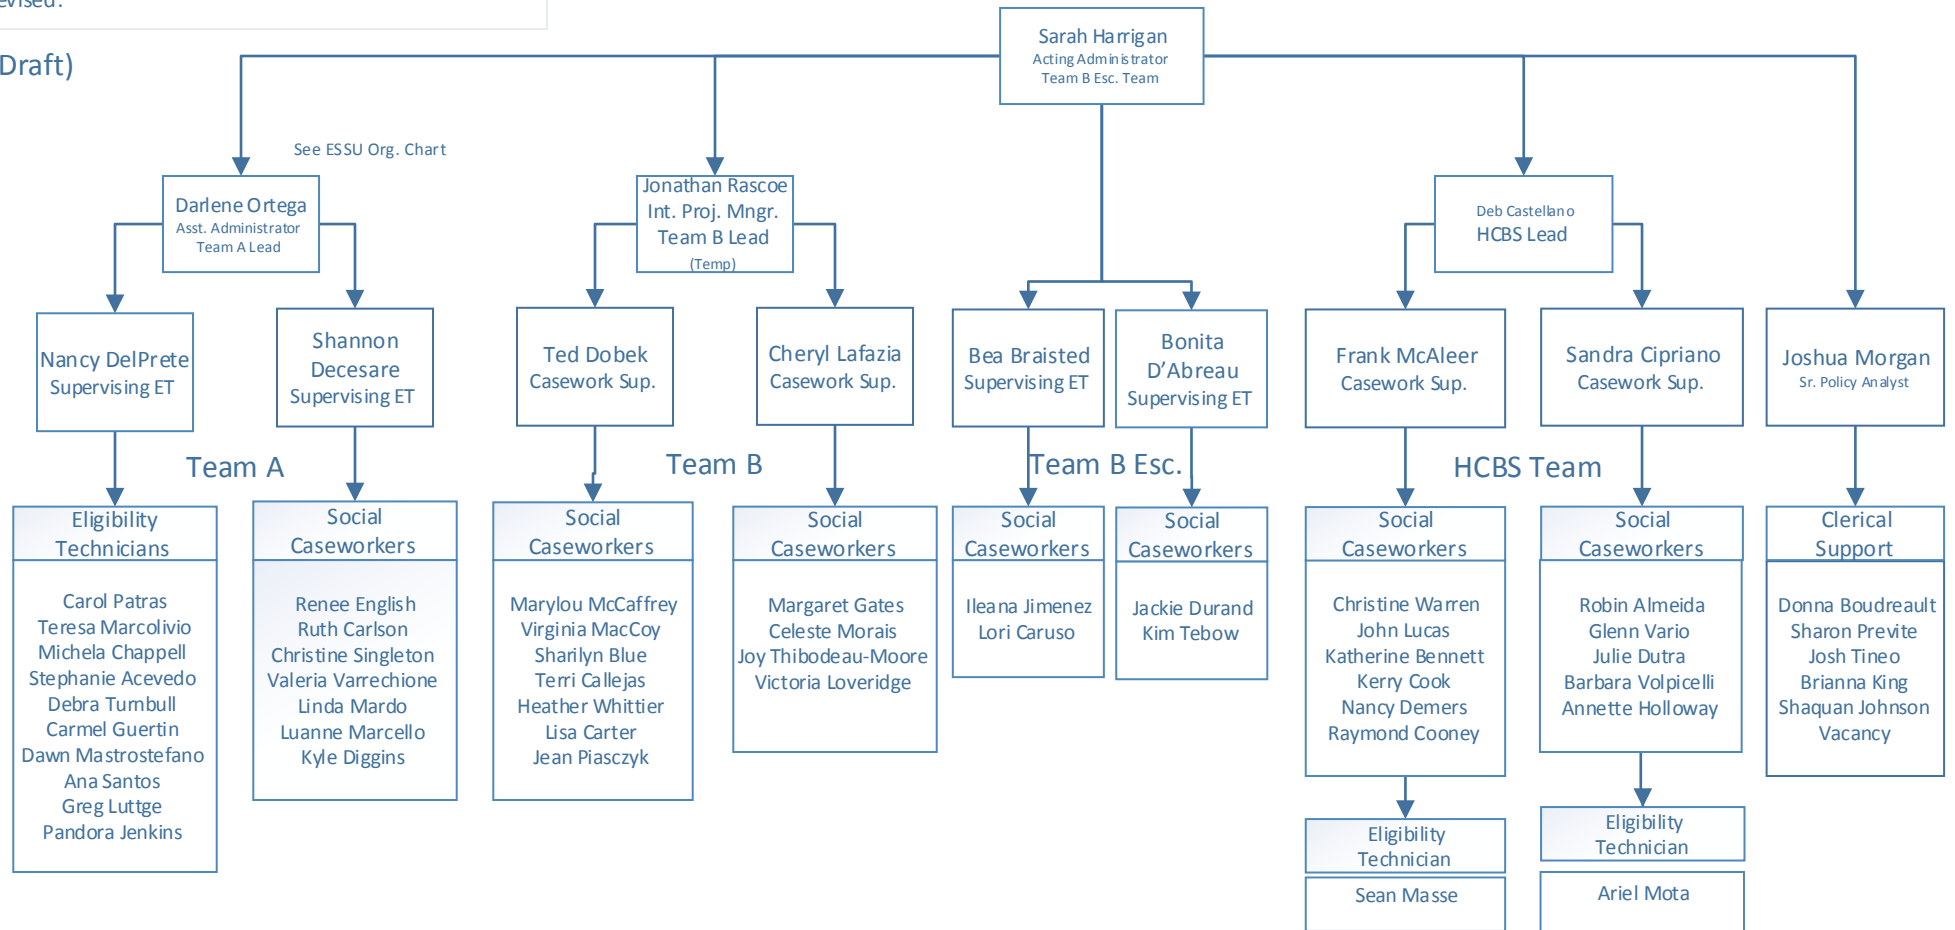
evised:

Draft)

Sarah Harrigan
Acting Administrator
Team B Esc. Team

See ESSU Org. Chart

Darlene Ortega
Asst. Administrator
Team A Lead

Jonathan Rascoe
Int. Proj. Mngr.
Team B Lead
(Temp)

Deb Castellano
HCBS Lead

Nancy DelPrete
Supervising ET

Shannon Decesare
Supervising ET

Ted Dobek
Casework Sup.

Cheryl Lafazia
Casework Sup.

Bea Braisted
Supervising ET

Bonita D'Abreau
Supervising ET

Frank McAleer
Casework Sup.

Sandra Cipriano
Casework Sup.

Joshua Morgan
Sr. Policy Analyst

Team A

Team B

Team B Esc.

HCBS Team

Eligibility Technicians

Carol Patras
Teresa Marcolivio
Michela Chappell
Stephanie Acevedo
Debra Turnbull
Carmel Guertin
Dawn Mastrostefano
Ana Santos
Greg Luttge
Pandora Jenkins

Social Caseworkers

Renee English
Ruth Carlson
Christine Singleton
Valeria Varrechione
Linda Mardo
Luanne Marcello
Kyle Diggins

Social Caseworkers

Marylou McCaffrey
Virginia MacCoy
Sharilyn Blue
Terri Callejas
Heather Whittier
Lisa Carter
Jean Piasczyk

Social Caseworkers

Margaret Gates
Celeste Morais
Joy Thibodeau-Moore
Victoria Loveridge

Social Caseworkers

Ileana Jimenez
Lori Caruso

Social Caseworkers

Jackie Durand
Kim Tebow

Social Caseworkers

Christine Warren
John Lucas
Katherine Bennett
Kerry Cook
Nancy Demers
Raymond Cooney

Social Caseworkers

Robin Almeida
Glenn Vario
Julie Dutra
Barbara Volpicelli
Annette Holloway

Clerical Support

Donna Boudreault
Sharon Previte
Josh Tineo
Brianna King
Shaquan Johnson
Vacancy

Eligibility Technician

Sean Masse

Eligibility Technician

Ariel Mota